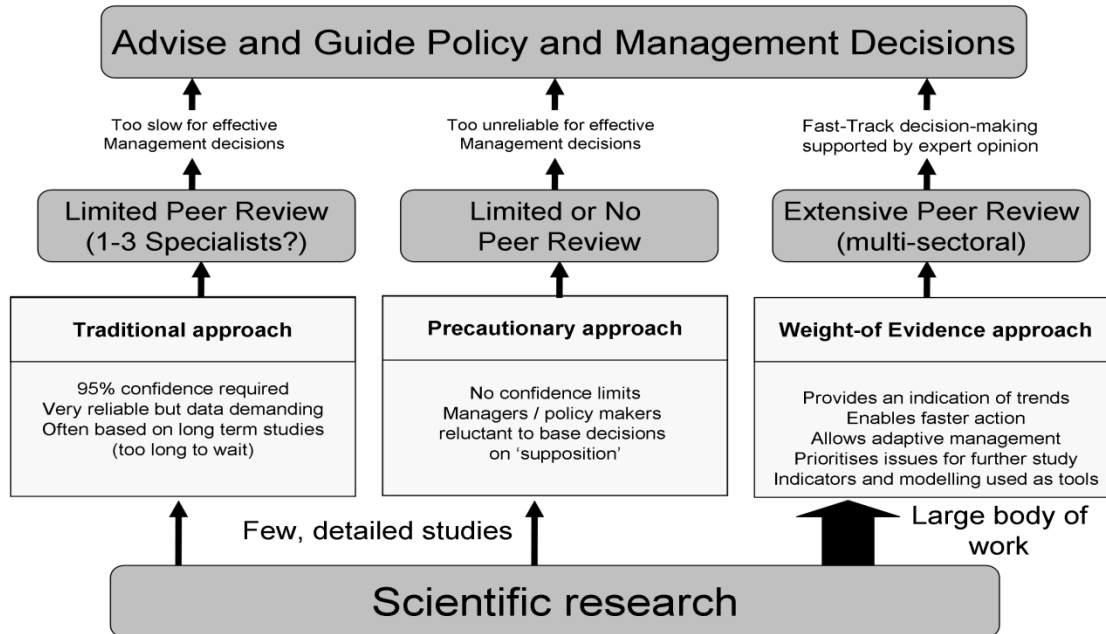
Advise and Guide Policy and Management Decisions

Too slow for effective Management decisions

Too unreliable for effective Management decisions

Fast-Track decision-making supported by expert opinion

Limited Peer Review (1-3 Specialists?)

Limited or No Peer Review

Extensive Peer Review (multi-sectoral)

Traditional approach

95% confidence required
Very reliable but data demanding
Often based on long term studies (too long to wait)

Precautionary approach

No confidence limits
Managers / policy makers reluctant to base decisions on 'supposition'

Weight-of Evidence approach

Provides an indication of trends
Enables faster action
Allows adaptive management
Prioritises issues for further study
Indicators and modelling used as tools

Few, detailed studies

Large body of work

Scientific research